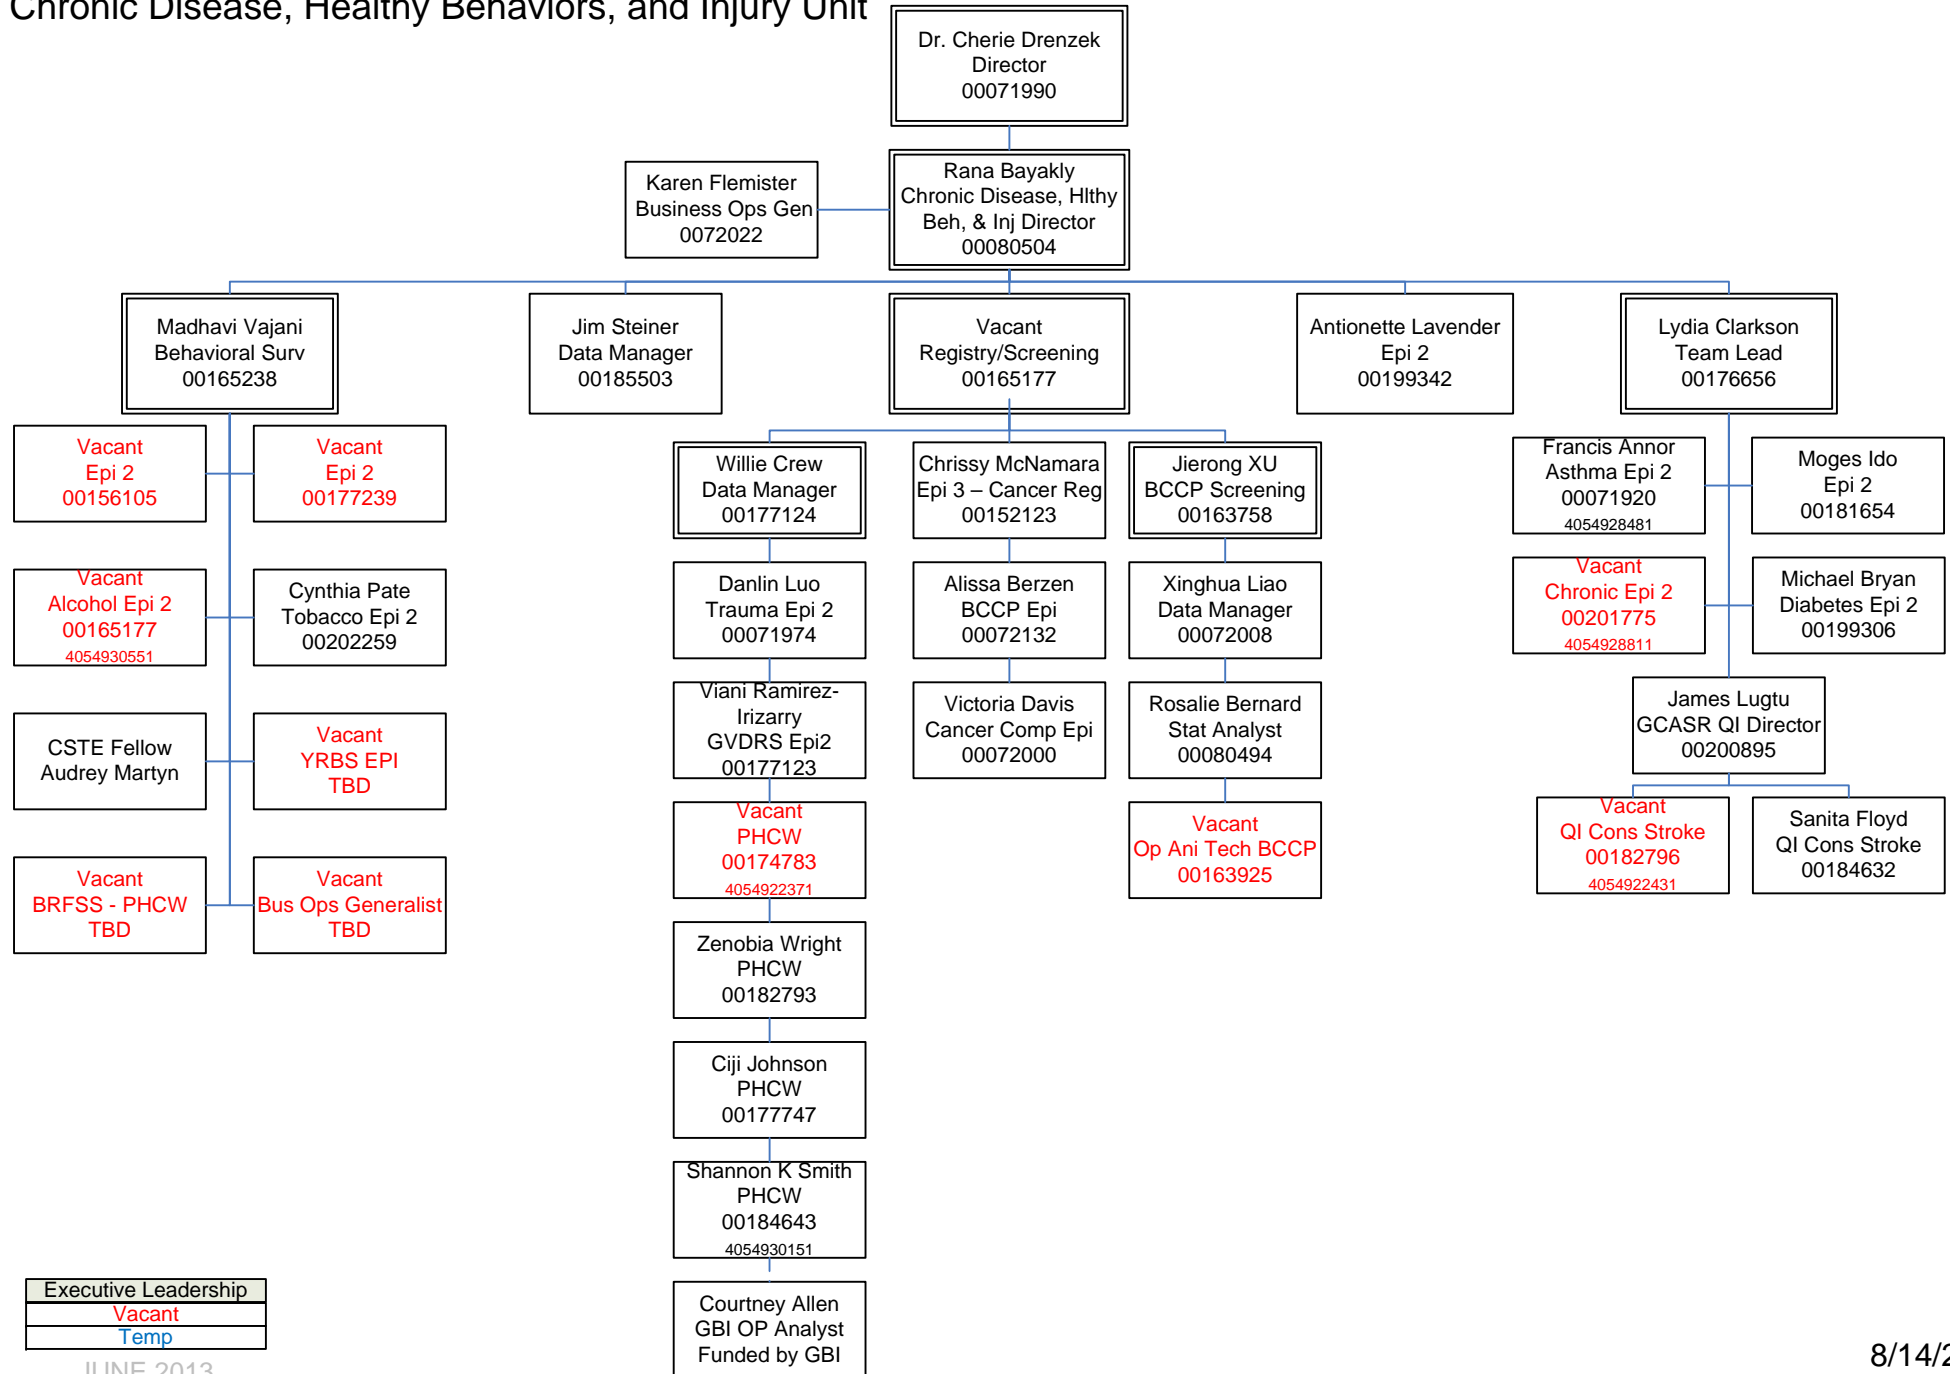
Chronic Disease, Healthy Behaviors, and Injury Unit

Dr. Cherie Drenzek
Director
00071990

Karen Flemister
Business Ops Gen
0072022

Rana Bayakly
Chronic Disease, Hlthy Beh, & Inj Director
00080504

Madhavi Vajani
Behavioral Surv
00165238

Jim Steiner
Data Manager
00185503

Vacant
Registry/Screening
00165177

Antionette Lavender
Epi 2
00199342

Lydia Clarkson
Team Lead
00176656

Vacant
Epi 2
00156105

Vacant
Epi 2
00177239

Vacant
Alcohol Epi 2
00165177
4054930551

Cynthia Pate
Tobacco Epi 2
00202259

CSTE Fellow
Audrey Martyn

Vacant
YRBS EPI
TBD

Vacant
BRFSS - PHCW
TBD

Vacant
Bus Ops Generalist
TBD

Willie Crew
Data Manager
00177124

Chrissy McNamara
Epi 3 – Cancer Reg
00152123

Jierong XU
BCCP Screening
00163758

Danlin Luo
Trauma Epi 2
00071974

Alissa Berzen
BCCP Epi
00072132

Xinghua Liao
Data Manager
00072008

Viani Ramirez-Irizarry
GVDRS Epi2
00177123

Victoria Davis
Cancer Comp Epi
00072000

Rosalie Bernard
Stat Analyst
00080494

Vacant
PHCW
00174783
4054922371

Vacant
Op Ani Tech BCCP
00163925

Zenobia Wright
PHCW
00182793

Ciji Johnson
PHCW
00177747

Shannon K Smith
PHCW
00184643
4054930151

Courtney Allen
GBI OP Analyst
Funded by GBI

Francis Annor
Asthma Epi 2
00071920
4054928481

Moges Ido
Epi 2
00181654

Vacant
Chronic Epi 2
00201775
4054928811

Michael Bryan
Diabetes Epi 2
00199306

James Lugtu
GCASR QI Director
00200895

Vacant
QI Cons Stroke
00182796
4054922431

Sanita Floyd
QI Cons Stroke
00184632

Executive Leadership
Vacant
Temp
JUNE 2013

8/14/2